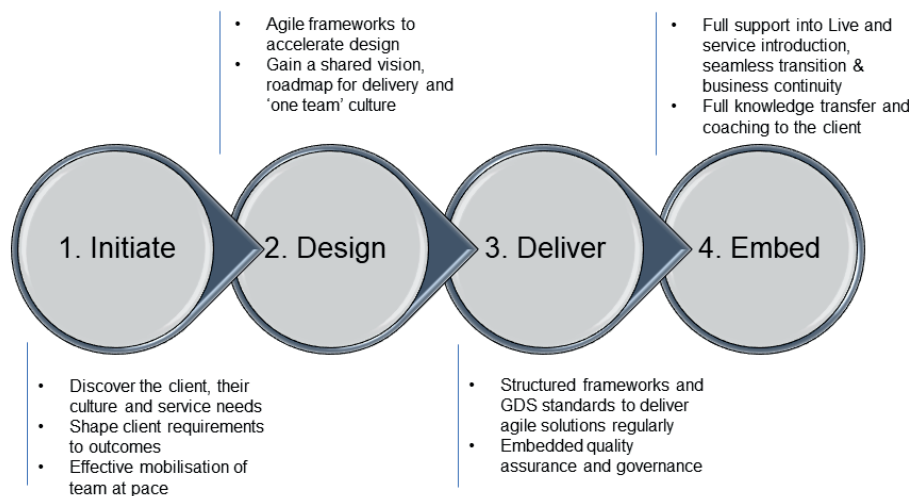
- Agile frameworks to accelerate design
- Gain a shared vision, roadmap for delivery and 'one team' culture

- Full support into Live and service introduction, seamless transition & business continuity
- Full knowledge transfer and coaching to the client

1. Initiate

2. Design

3. Deliver

4. Embed

- Discover the client, their culture and service needs
- Shape client requirements to outcomes
- Effective mobilisation of team at pace

- Structured frameworks and GDS standards to deliver agile solutions regularly
- Embedded quality assurance and governance